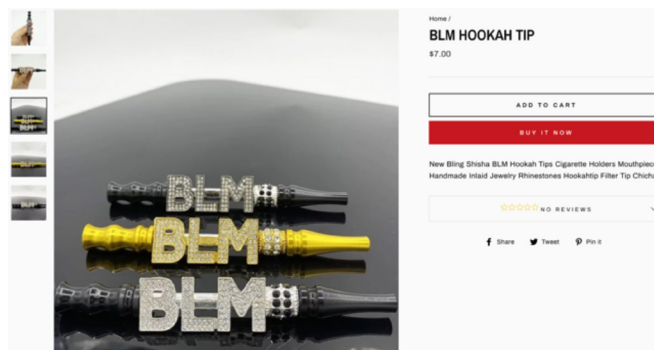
Home /

BLM HOOKAH TIP

$7.00

ADD TO CART

BUY IT NOW

New Bling Shisha BLM Hookah Tips Cigarette Holders Mouthpiec Handmade Inlaid Jewelry Rhinestones Hookahtip Filter Tip Chichu

NO REVIEWS

Share Tweet Pin it

BLM

BLM

BLM